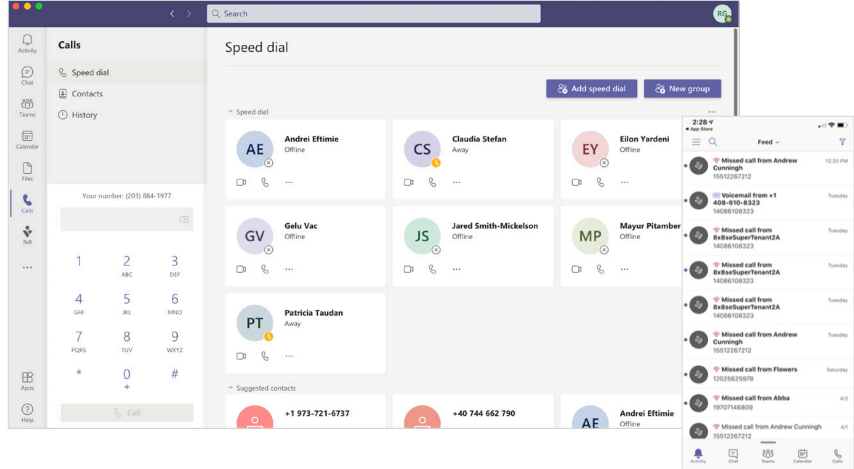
Search

RG

Activity
Chat
Teams
Calendar
Files
Calls
8x8
...
Apps
Help

Calls

Speed dial
Contacts
History

Your number: (201) 884-1977

1
2 ABC
3 DEF
4 GHI
5 JKL
6 MNO
7 PQRS
8 TUV
9 WXYZ
*
0 +
#

Call

Speed dial

Add speed dial
New group

Speed dial

AE
Andrei Eftimie
Offline

CS
Claudia Stefan
Away

EY
Eilon Yardeni
Offline

GV
Gelu Vac
Offline

JS
Jared Smith-Mickelson
Offline

MP
Mayur Pitamber
Offline

PT
Patricia Taudan
Away

Suggested contacts

+1 973-721-6737

+40 744 662 790

AE
Andrei Eftimie
Offline

2:28
App Store

Feed

Missed call from Andrew Cunningh
15512267212
12:20 PM

Voicemail from +1 408-610-8323
14086108323
Tuesday

Missed call from 8x8seSuperTenant2A
14086108323
Tuesday

Missed call from 8x8seSuperTenant2A
14086108323
Tuesday

Missed call from 8x8seSuperTenant2A
14086108323
Tuesday

Missed call from Andrew Cunningh
15512267212
Tuesday

Missed call from Flowers
12025625978
Saturday

Missed call from Abba
19707146809
4/2

Missed call from Andrew Cunningh
15512267212
4/1

Activity
Chat
Teams
Calendar
Calls